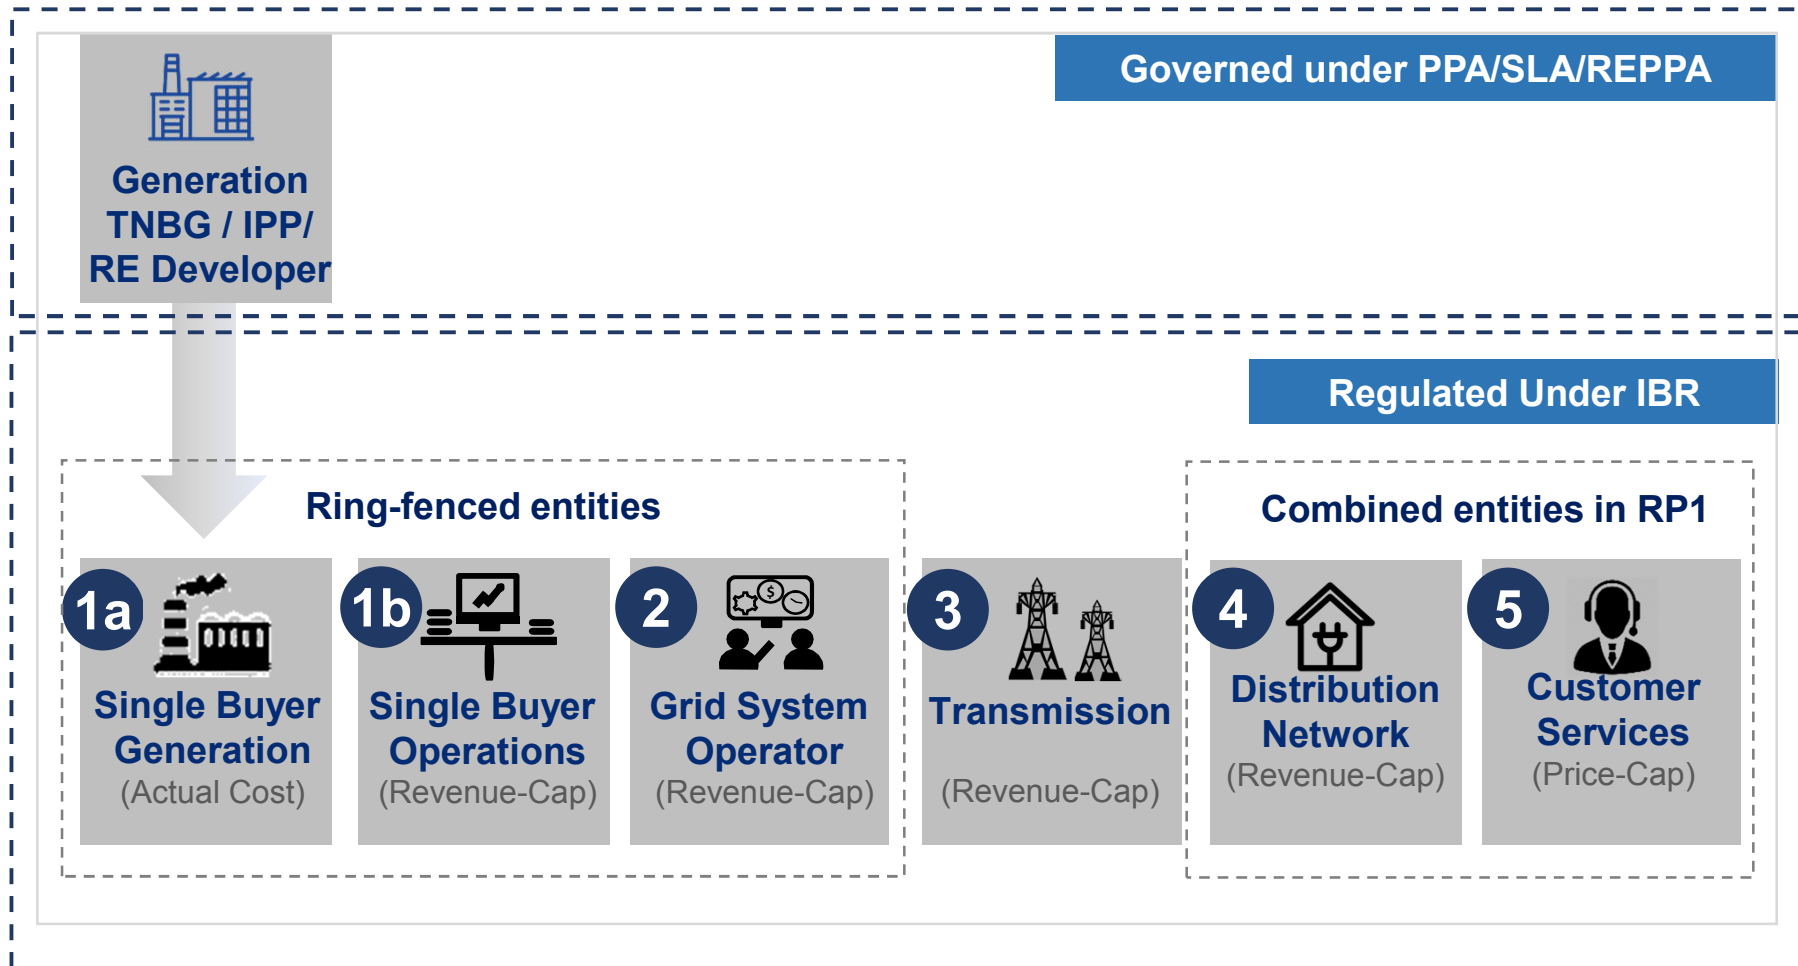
Generation TNBG / IPP/ RE Developer

Governed under PPA/SLA/REPPA

Regulated Under IBR

Ring-fenced entities

Combined entities in RP1

1a Single Buyer Generation (Actual Cost)

1b Single Buyer Operations (Revenue-Cap)

2 Grid System Operator (Revenue-Cap)

3 Transmission (Revenue-Cap)

4 Distribution Network (Revenue-Cap)

5 Customer Services (Price-Cap)